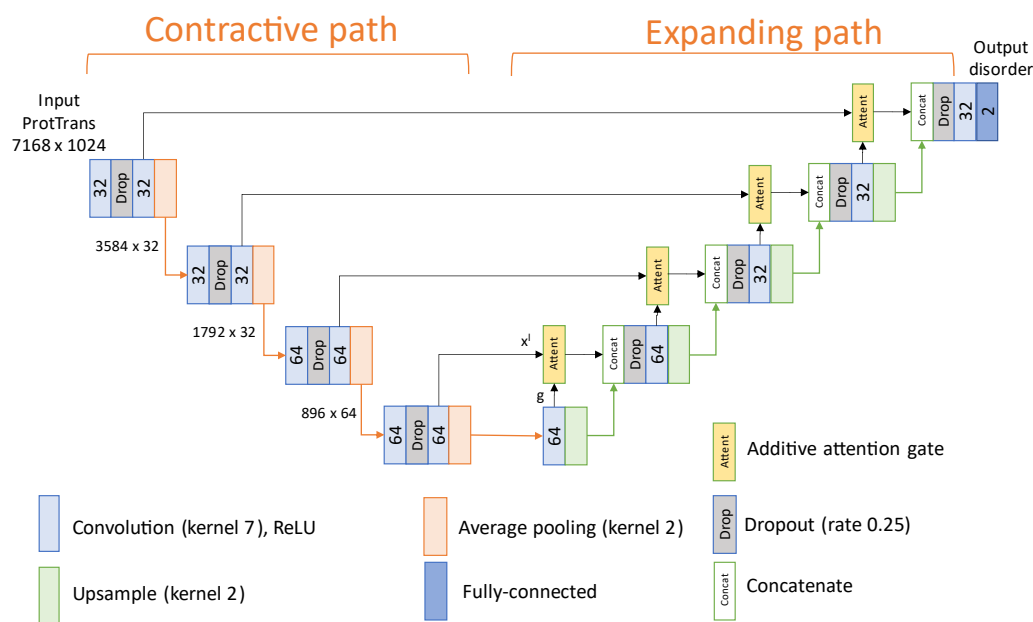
Contractive path

Expanding path

Output disorder

Input ProtTrans 7168 x 1024

32 Drop 32

3584 x 32

32 Drop 32

1792 x 32

64 Drop 64

896 x 64

64 Drop 64

64

g

$x^l$

Attent

Concat Drop 64

Attent

Concat Drop 32

Attent

Concat Drop 32

Attent

Concat Drop 32 2

Attent Additive attention gate

Drop Dropout (rate 0.25)

Concat Concatenate

Convolution (kernel 7), ReLU

Average pooling (kernel 2)

Upsample (kernel 2)

Fully-connected